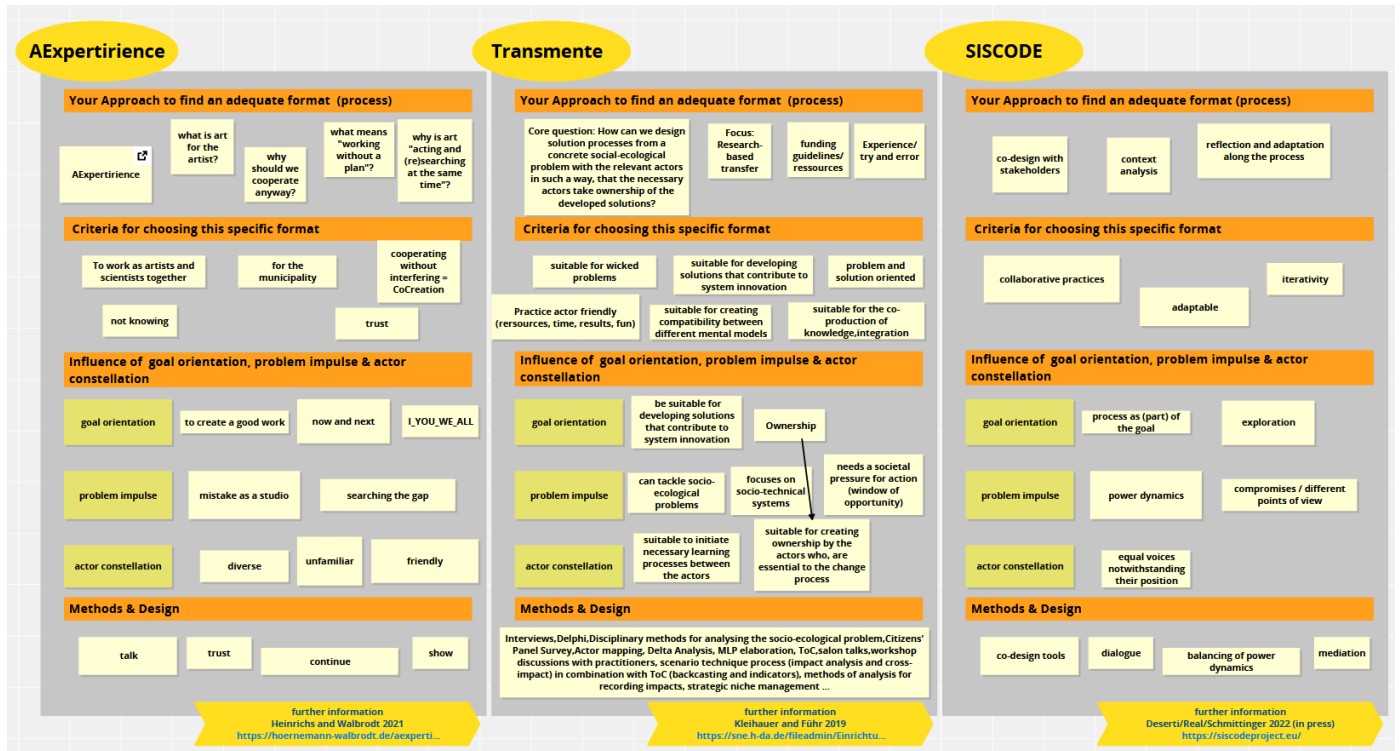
AExpertirience

Your Approach to find an adequate format (process)

AExpertirience

what is art for the artist?

why should we cooperate anyway?

what means "working without a plan"?

why is art "acting and (re)searching at the same time"?

Criteria for choosing this specific format

To work as artists and scientists together

for the municipality

cooperating without interfering = CoCreation

not knowing

trust

Influence of goal orientation, problem impulse & actor constellation

goal orientation

to create a good work

now and next

I_YOU_WE_ALL

problem impulse

mistake as a studio

searching the gap

actor constellation

diverse

unfamiliar

friendly

Methods & Design

talk

trust

continue

show

further information
Heinrichs and Walbrodt 2021
https://hoernemann-walbrodt.de/aexperti...

Transmente

Your Approach to find an adequate format (process)

Core question: How can we design solution processes from a concrete social-ecological problem with the relevant actors in such a way, that the necessary actors take ownership of the developed solutions?

Focus: Research-based transfer

funding guidelines/ ressources

Experience/ try and error

Criteria for choosing this specific format

suitable for wicked problems

suitable for developing solutions that contribute to system innovation

problem and solution oriented

Practice actor friendly (rersources, time, results, fun)

suitable for creating compatibility between different mental models

suitable for the co-production of knowledge,integration

Influence of goal orientation, problem impulse & actor constellation

goal orientation

be suitable for developing solutions that contribute to system innovation

Ownership

problem impulse

can tackle socio-ecological problems

focuses on socio-technical systems

needs a societal pressure for action (window of opportunity)

actor constellation

suitable to initiate necessary learning processes between the actors

suitable for creating ownership by the actors who, are essential to the change process

Methods & Design

Interviews,Delphi,Disciplinary methods for analysing the socio-ecological problem,Citizens' Panel Survey,Actor mapping, Delta Analysis, MLP elaboration, ToC,salon talks,workshop discussions with practitioners, scenario technique process (impact analysis and cross-impact) in combination with ToC (backcasting and indicators), methods of analysis for recording impacts, strategic niche management ...

further information
Kleihauer and Führ 2019
https://sne.h-da.de/fileadmin/Einrichtu...

SISCODE

Your Approach to find an adequate format (process)

co-design with stakeholders

context analysis

reflection and adaptation along the process

Criteria for choosing this specific format

collaborative practices

adaptable

iterativity

Influence of goal orientation, problem impulse & actor constellation

goal orientation

process as (part) of the goal

exploration

problem impulse

power dynamics

compromises / different points of view

actor constellation

equal voices notwithstanding their position

Methods & Design

co-design tools

dialogue

balancing of power dynamics

mediation

further information
Deserti/Real/Schmittinger 2022 (in press)
https://siscodeproject.eu/